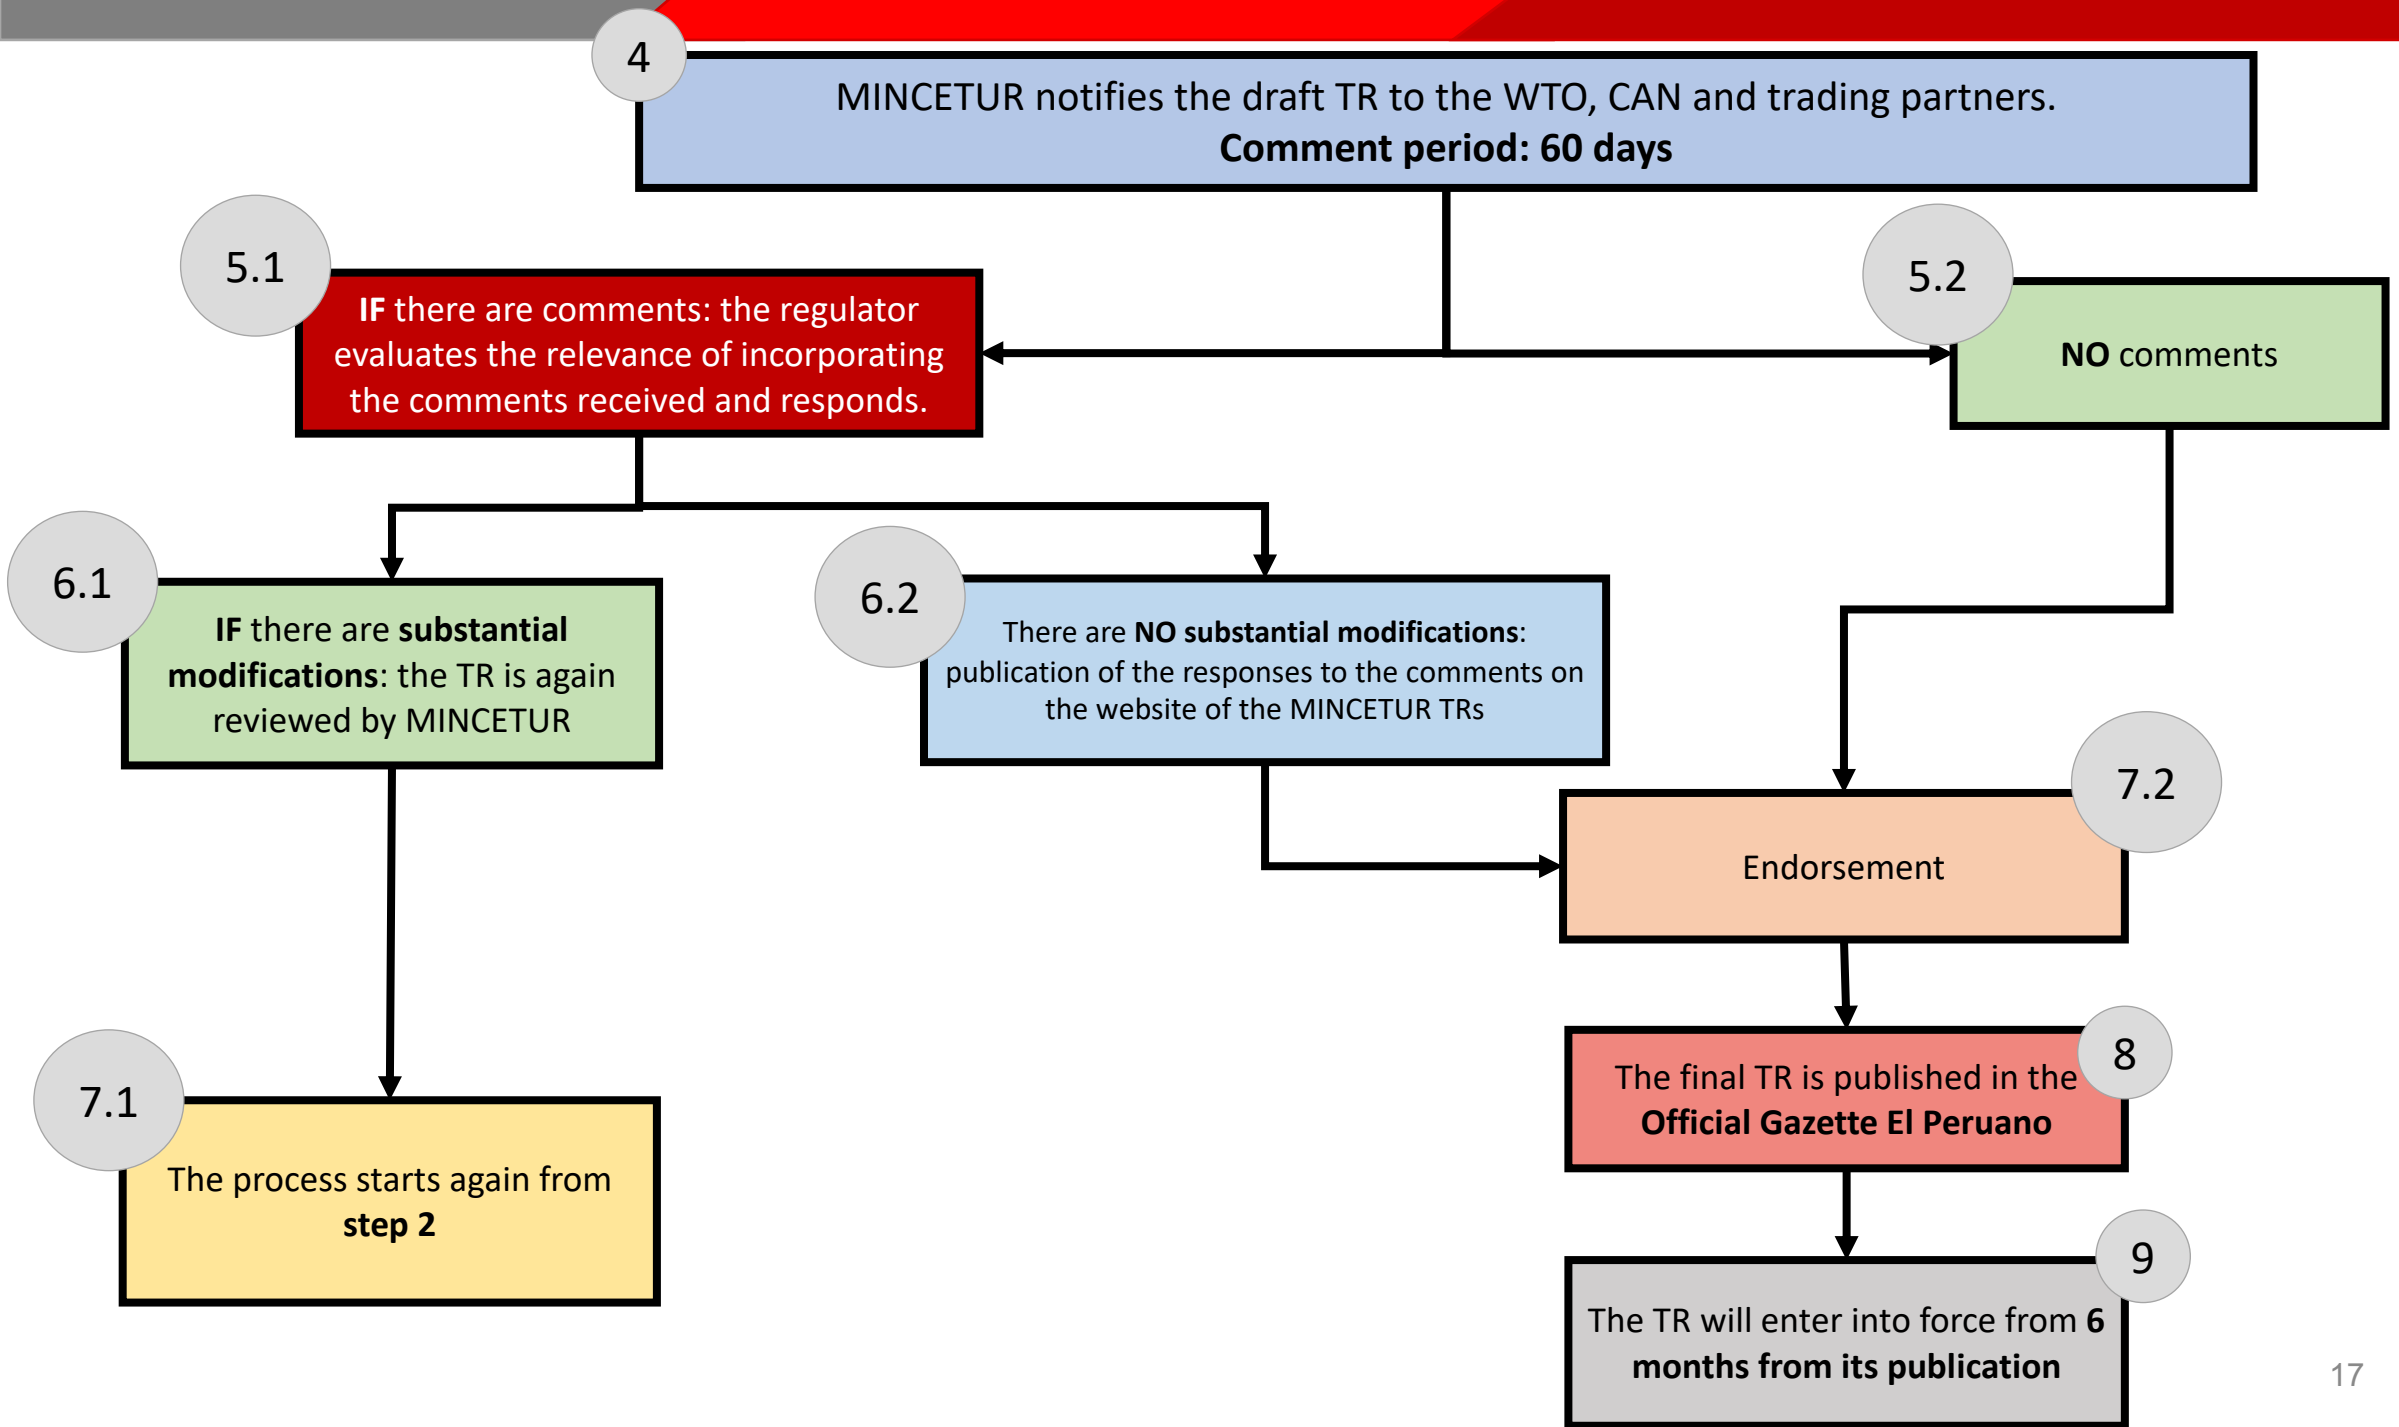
4

MINCETUR notifies the draft TR to the WTO, CAN and trading partners.
**Comment period: 60 days**

5.1

**IF** there are comments: the regulator evaluates the relevance of incorporating the comments received and responds.

5.2

**NO** comments

6.1

**IF** there are **substantial modifications**: the TR is again reviewed by MINCETUR

6.2

There are **NO substantial modifications**: publication of the responses to the comments on the website of the MINCETUR TRs

7.2

Endorsement

7.1

The process starts again from **step 2**

8

The final TR is published in the **Official Gazette El Peruano**

9

The TR will enter into force from **6 months from its publication**

17